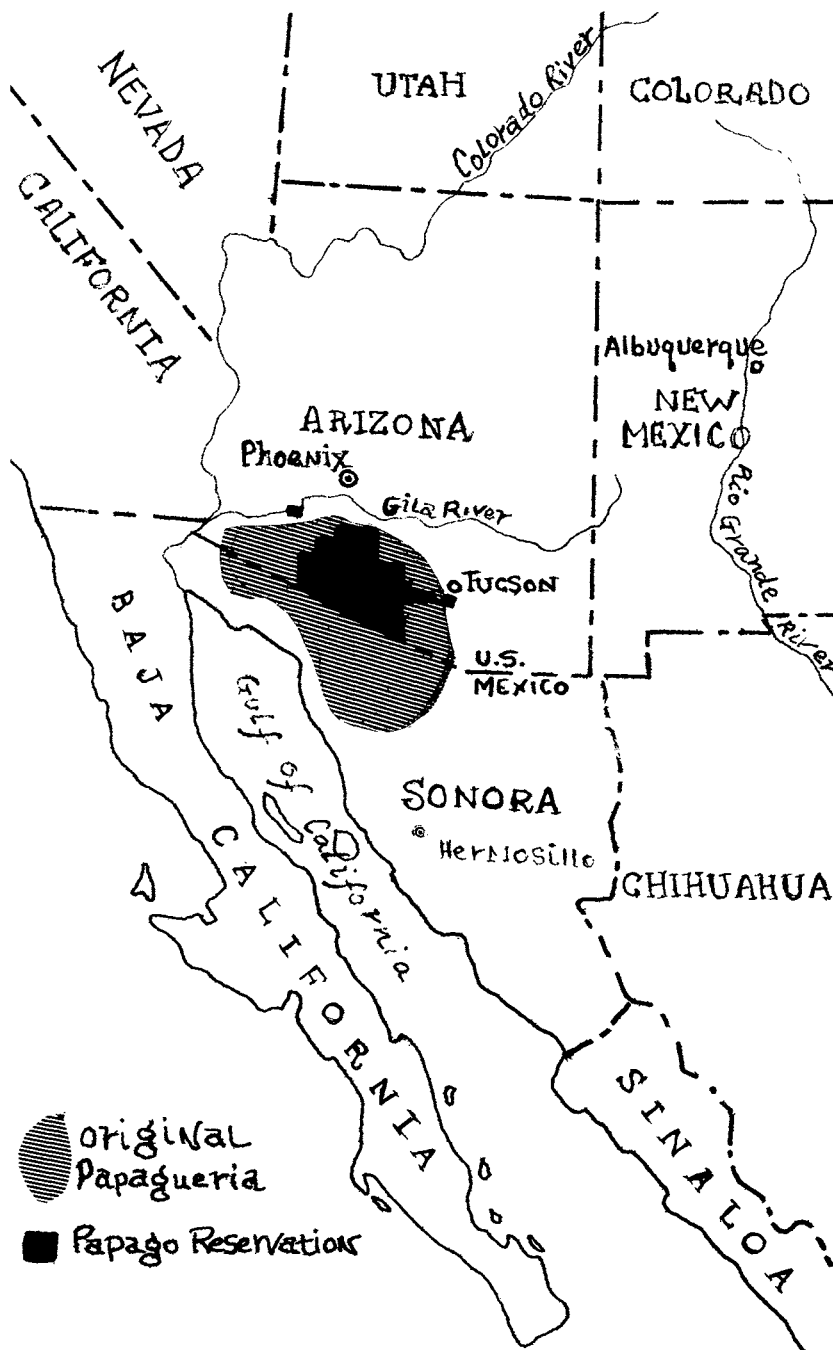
NEVADA
UTAH
Colorado River
COLORADO
CALIFORNIA
Albuquerque
ARIZONA
NEW MEXICO
Phoenix
Gila River
Rio Grande River
Tucson
U.S.
MEXICO
BAJA
Gulf of California
SONORA
Hermosillo
CHIHUAHUA
CALIFORNIA
SINALOA
Original Papagueria
Papago Reservation